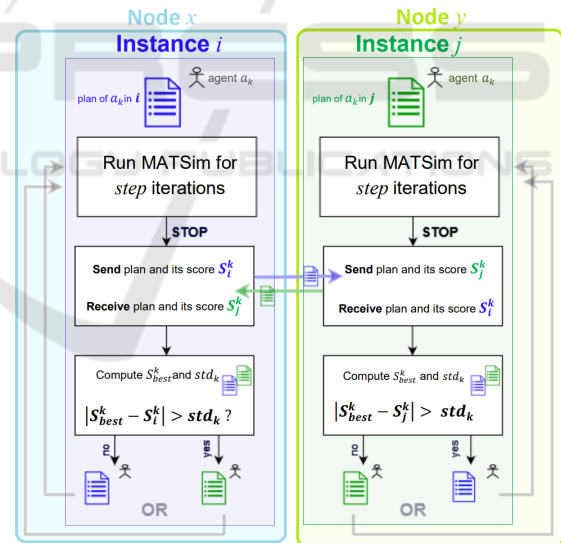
Node $x$

Instance $i$

agent $a_k$

plan of $a_k$in $\boldsymbol{i}$

Run MATSim for *step* iterations

STOP

**Send** plan and its score $S_i^k$

**Receive** plan and its score $S_j^k$

Compute $S_{best}^k$and $std_k$

$|S_{best}^k - S_i^k| > std_k$ ?

no

yes

OR

Node $y$

Instance $j$

agent $a_k$

plan of $a_k$in $\boldsymbol{j}$

Run MATSim for *step* iterations

STOP

**Send** plan and its score $S_j^k$

**Receive** plan and its score $S_i^k$

Compute $S_{best}^k$ and $std_k$

$|S_{best}^k - S_j^k| > std_k$

no

yes

OR